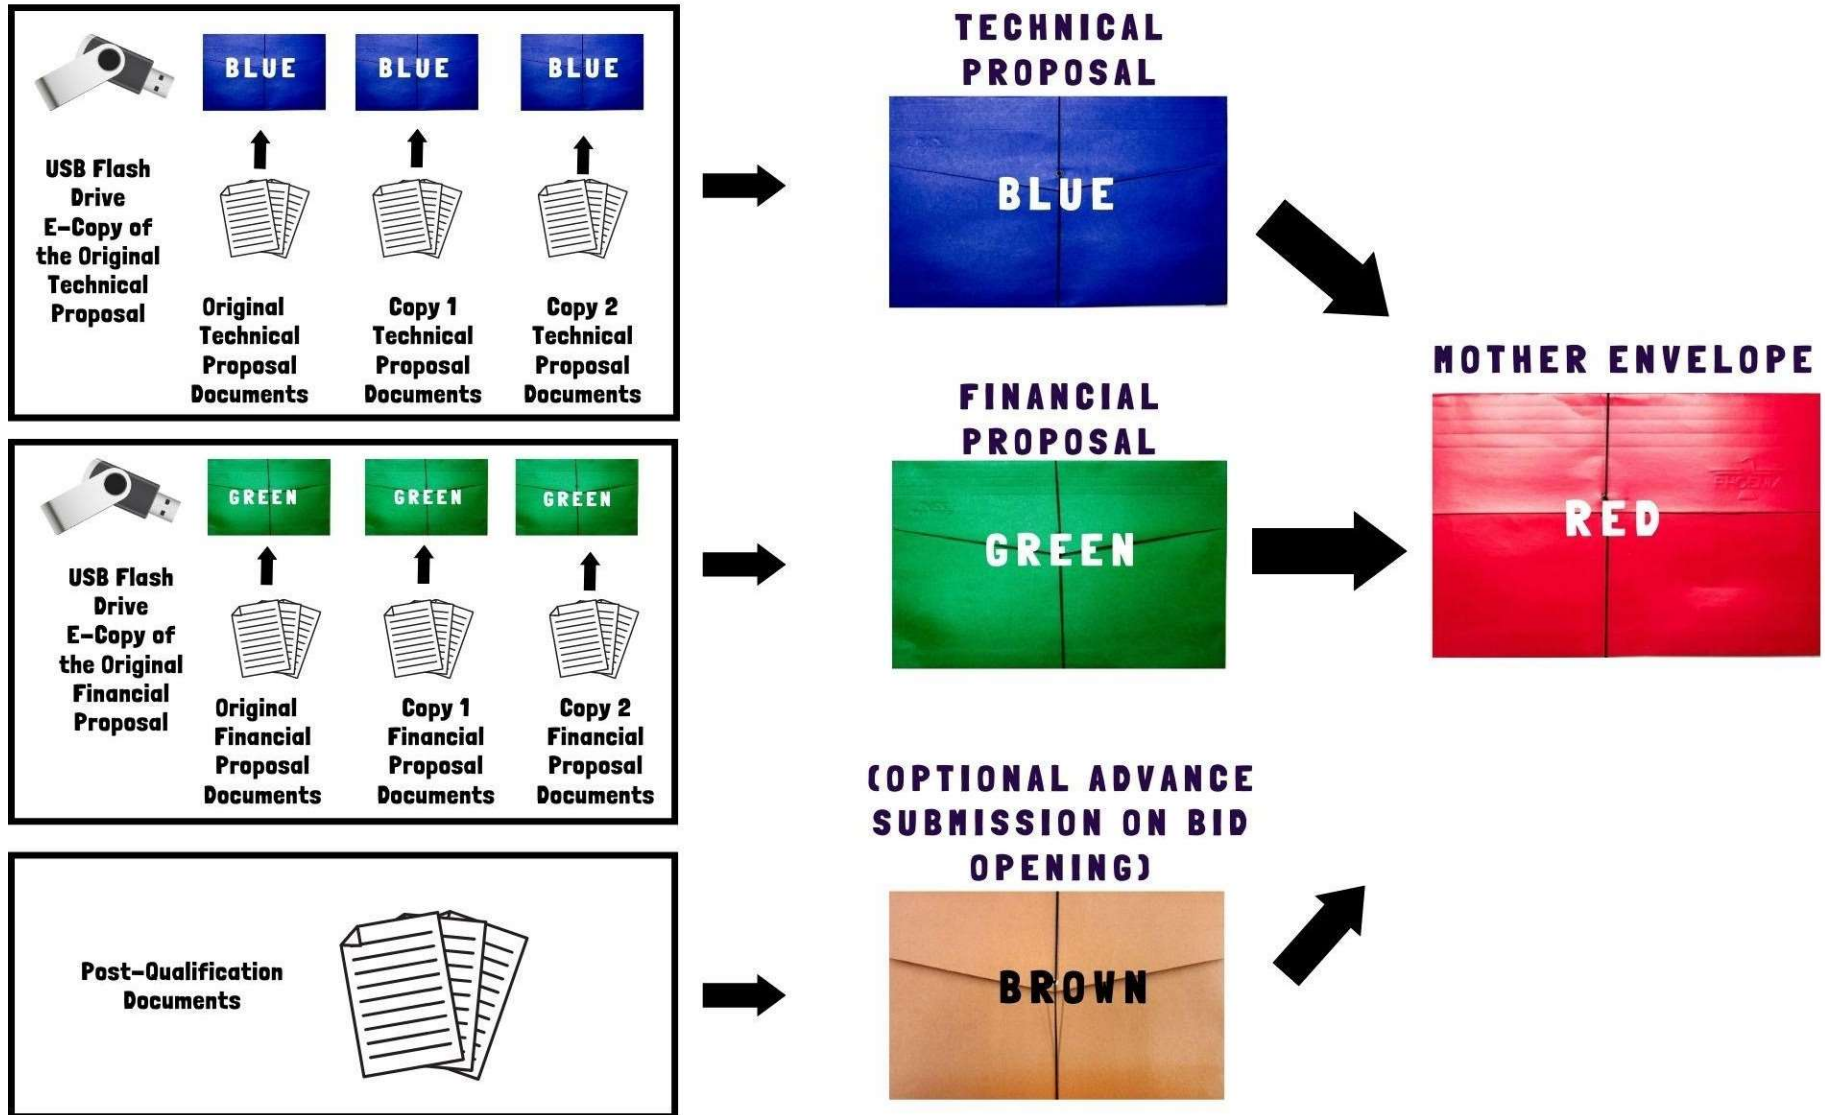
BLUE BLUE BLUE

USB Flash Drive E-Copy of the Original Technical Proposal

Original Technical Proposal Documents

Copy 1 Technical Proposal Documents

Copy 2 Technical Proposal Documents

TECHNICAL PROPOSAL

BLUE

GREEN GREEN GREEN

USB Flash Drive E-Copy of the Original Financial Proposal

Original Financial Proposal Documents

Copy 1 Financial Proposal Documents

Copy 2 Financial Proposal Documents

FINANCIAL PROPOSAL

GREEN

MOTHER ENVELOPE

RED

Post-Qualification Documents

(OPTIONAL ADVANCE SUBMISSION ON BID OPENING)

BROWN